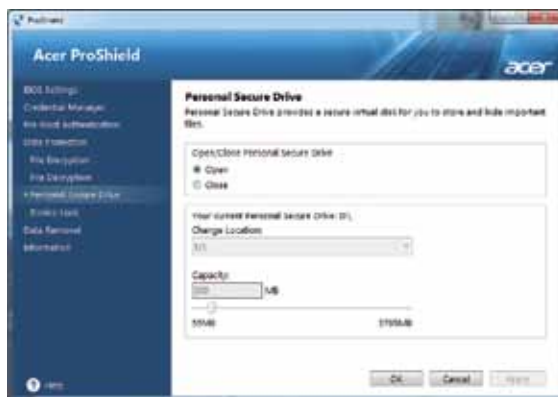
ProShield

Acer ProShield

acer

BIOS Settings
Credential Manager
Pre-Boot Authentication
Data Protection
File Encryption
File Decryption
Personal Secure Drive
Enable Task
Data Removal
Information

Personal Secure Drive
Personal Secure Drive provides a secure virtual disk for you to store and hide important files.

Open/Close Personal Secure Drive
Open
Close

Your current Personal Secure Drive: D:\
Change Location
D:\

Capacity
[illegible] MB

55MB
37056MB

Help

OK
Cancel
Apply